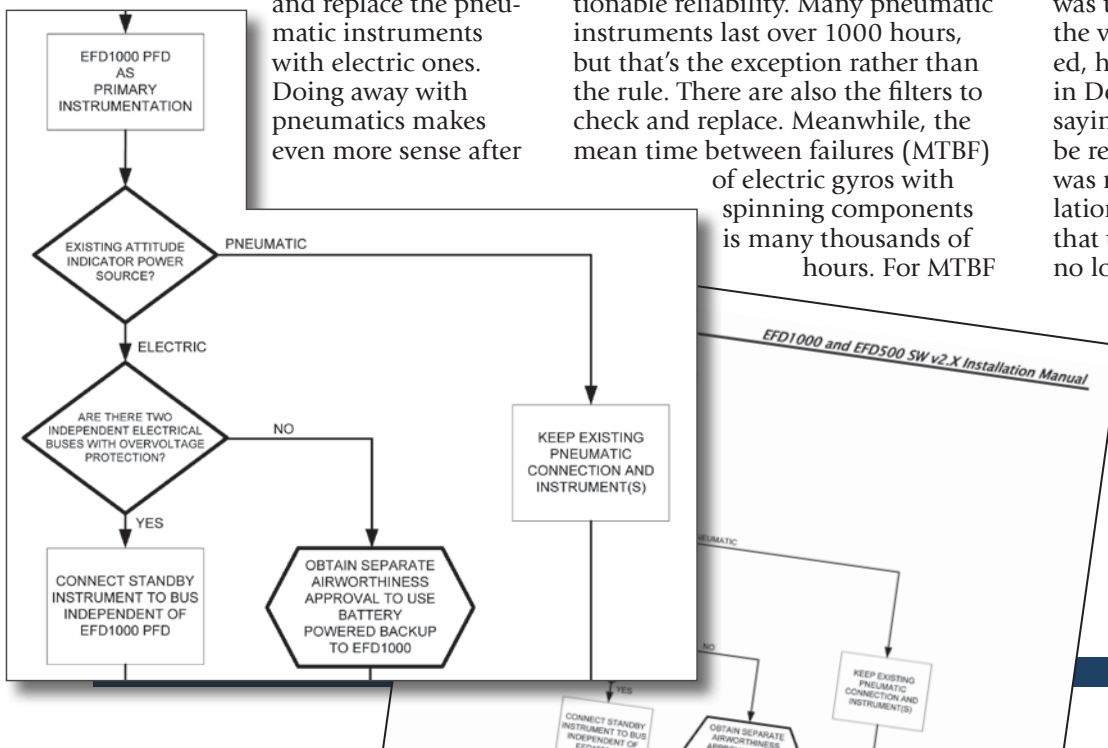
EFD1000 PFD AS PRIMARY INSTRUMENTATION

EXISTING ATTITUDE INDICATOR POWER SOURCE?

PNEUMATIC

ELECTRIC

ARE THERE TWO INDEPENDENT ELECTRICAL BUSES WITH OVERVOLTAGE PROTECTION?

NO

YES

CONNECT STANDBY INSTRUMENT TO BUS INDEPENDENT OF EFD1000 PFD

OBTAIN SEPARATE AIRWORTHINESS APPROVAL TO USE BATTERY POWERED BACKUP TO EFD1000

KEEP EXISTING PNEUMATIC CONNECTION AND INSTRUMENT(S)

and replace the pneumatic instruments with electric ones. Doing away with pneumatics makes even more sense after

tionable reliability. Many pneumatic instruments last over 1000 hours, but that's the exception rather than the rule. There are also the filters to check and replace. Meanwhile, the mean time between failures (MTBF) of electric gyros with spinning components is many thousands of hours. For MTBF

was t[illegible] the v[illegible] ed, h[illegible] in De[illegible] sayin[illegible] be re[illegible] was n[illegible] lation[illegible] that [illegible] no lo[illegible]

EFD1000 and EFD500 SW v2.X Installation Manual

NEUMATIC

NO

YES

KEEP EXISTING PNEUMATIC CONNECTION AND INSTRUMENT(S)

CONNECT STANDBY INSTRUMENT TO BUS INDEPENDENT OF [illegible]

OBTAIN SEPARATE AIRWORTHINESS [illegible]